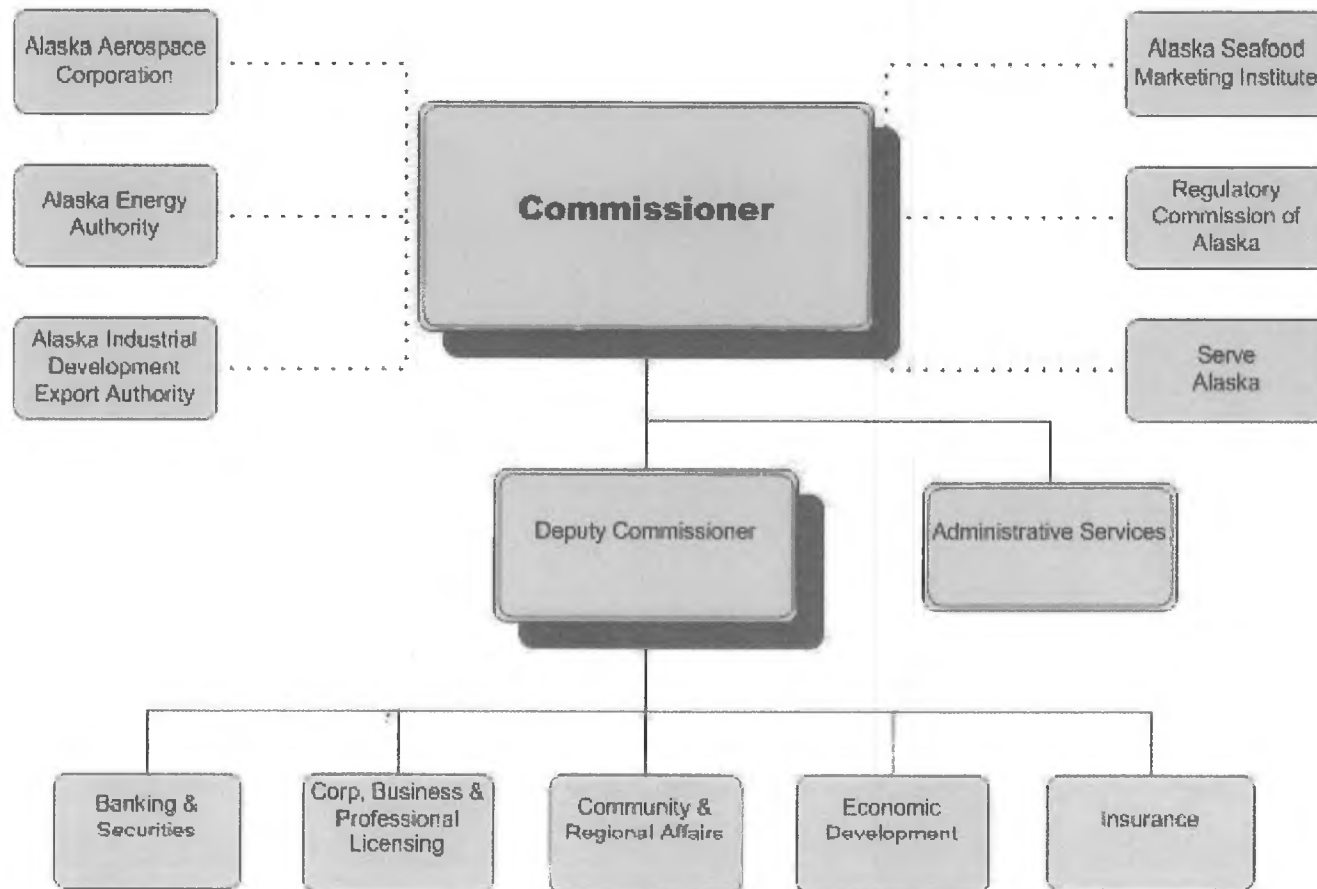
Alaska Aerospace Corporation

Alaska Energy Authority

Alaska Industrial Development Export Authority

Commissioner

Alaska Seafood Marketing Institute

Regulatory Commission of Alaska

Serve Alaska

Deputy Commissioner

Administrative Services

Banking & Securities

Corp, Business & Professional Licensing

Community & Regional Affairs

Economic Development

Insurance